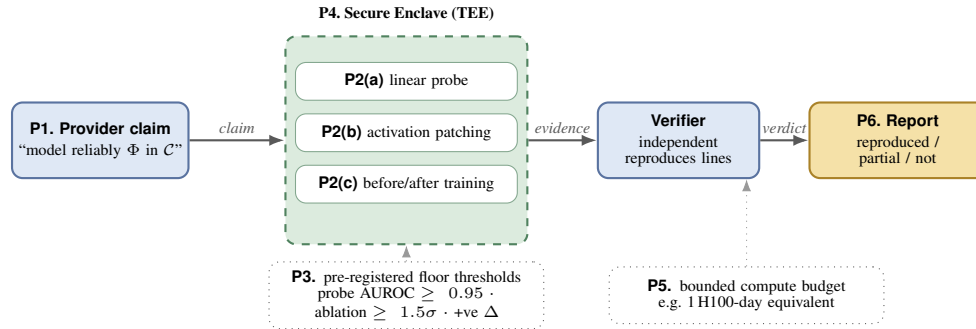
P4. Secure Enclave (TEE)

P1. Provider claim
“model reliably $\Phi$ in $\mathcal{C}$”

claim

P2(a) linear probe

P2(b) activation patching

P2(c) before/after training

evidence

Verifier
independent
reproduces lines

verdict

P6. Report
reproduced /
partial / not

P3. pre-registered floor thresholds
probe AUROC $\geq$ 0.95 $\cdot$
ablation $\geq$ $1.5\sigma$ $\cdot$ +ve $\Delta$

P5. bounded compute budget
e.g. 1 H100-day equivalent